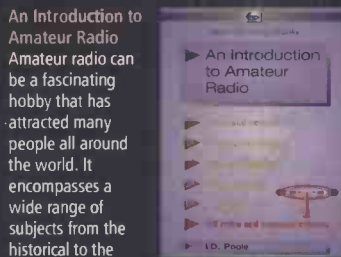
An Introduction to Amateur Radio

Amateur radio can be a fascinating hobby that has attracted many people all around the world. It encompasses a wide range of subjects from the historical to the

An introduction to Amateur Radio

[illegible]

I.D. Poole